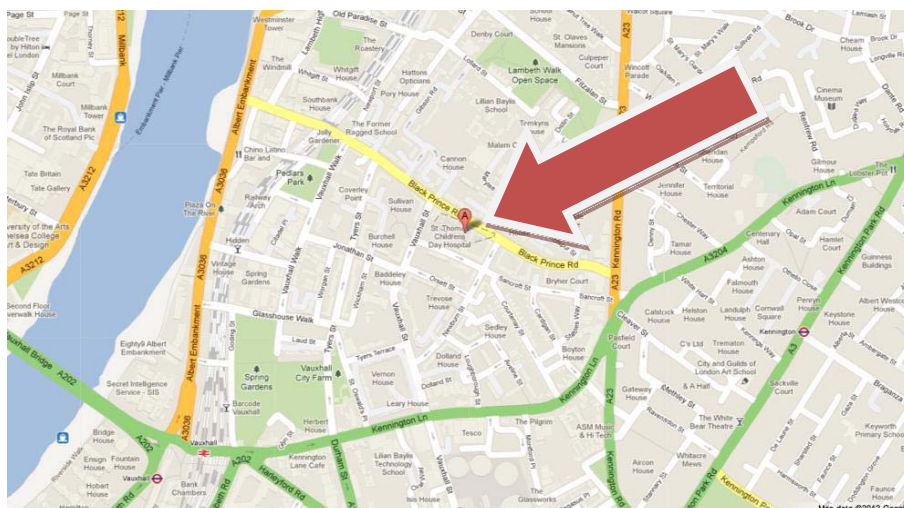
Page St
Millbank
A3212
Westminster Tower
Old Paradise St
Denby Court
St. Olaves Mansions
Culpeper Court
Walcot Square
Brook Dr
Cheam House
Lambeth Walk Open Space
Lambeth High St
The Roastery
Whitgift House
Hattons Officeshop
Pory House
Lillian Baylis School
Fitzalan St
A23
Wincott Parade
Cinema Museum
Millbank Court
Millbank Tower
The Royal Bank of Scotland Plc
Tate Britain
Tate Gallery
A3212
Embankment Pier
Albert Embankment
A3036
The Windmill
Southbank House
The Former Ragged School
Jolly Gardener
Chino Latino Bar and
Pedlars Park
Vauxhall Walk
Cannon House
Malam Court
Trinkyms House
Black Prince Rd
Coverley Point
Sullivan House
Burchell House
Jonathan St
Baddeley House
St Thomas Childrens Day Hospital
Black Prince Rd
Bryher Court
Sancroft St
Kennington Rd
Jennifer House
Territorial House
Chester Way
Tamar House
Adam Court
Centenary Hall
Hamlet Court
Kennington Ln
Kennington Park Rd
Guinness Buildings
Ashton House
Falmouth House
Penryn House
Keystone House
Albert Weston House
A3204
Plaza On The River
Hidden
Vintage House
Spring Gardens
Trevose House
Glasshouse Walk
Sedley House
Boyton House
Pasfield Court
Calstock House
Helston House
Landulph House
Cornwall Square
Kennington
C's Ltd
Trematon House
City and Guilds of London Art School
Sackville Court
A3
Braganza
Second Floor Riverwalk House
Vauxhall Bridge
A202
Eighty8 Albert Embankment
Secret Intelligence Service - SIS
Spring Gardens
Barcode Vauxhall
Vauxhall City Farm
Vernon House
Dolland House
Dolland St
Leary House
Herbert House
Kennington Ln
Tesco
The Pilgrim
ASM Music & Hi Tech
Gateway House
Methley St
& A Half
The White Bear Theatre
Keyworth Primary School
Bridge House
Ensign House
Fountain House
Hobart House
Vauxhall
A202
A3036
Bank Chambers
Harleyford Rd
Kennington Lane Cafe
Durham St
Lillian Baylis Technology School
Iris House
The Glassworks
Aircon House
Whitacre Mews
Kennington Park Rd
Fauna House
Map data ©2013 Google